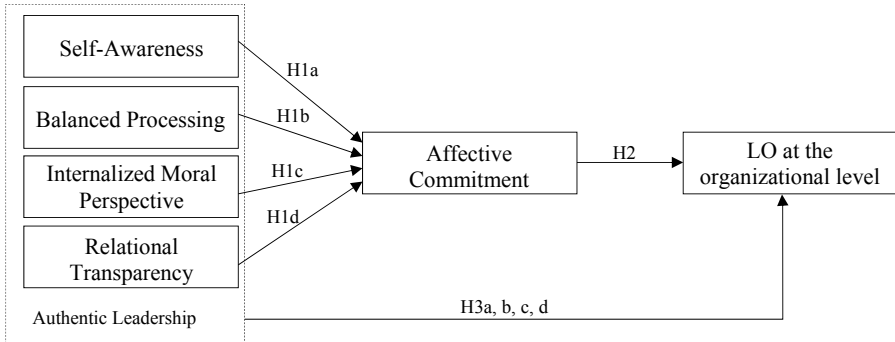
Self-Awareness

Balanced Processing

Internalized Moral Perspective

Relational Transparency

Authentic Leadership

H1a

H1b

H1c

H1d

Affective Commitment

H2

LO at the organizational level

H3a, b, c, d